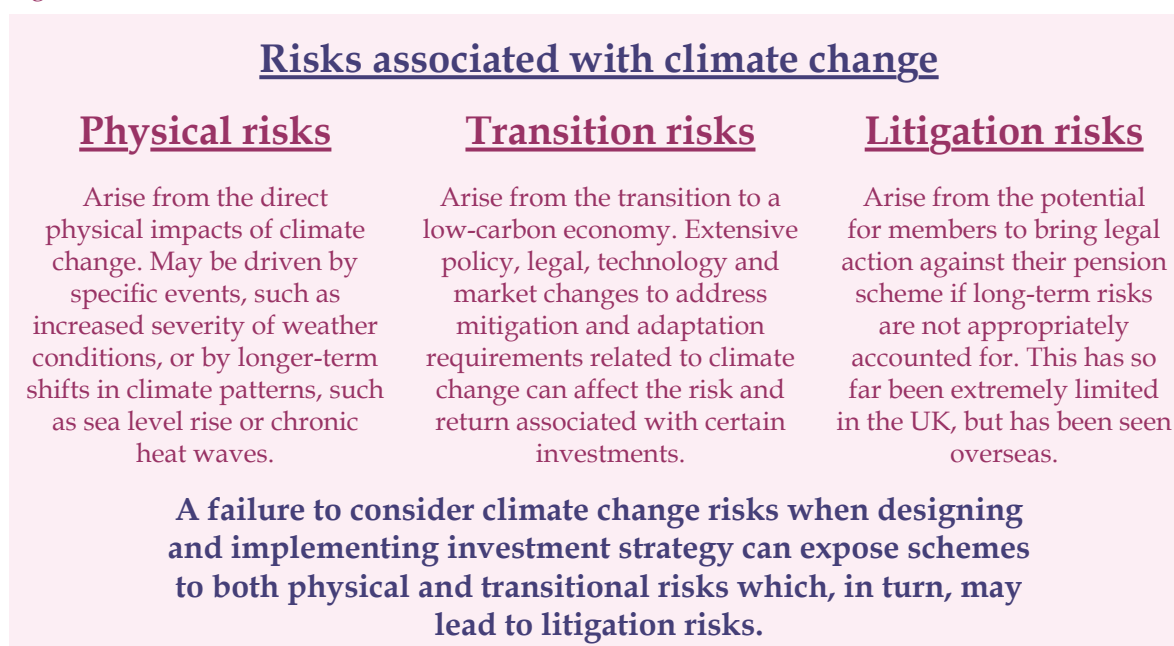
Risks associated with climate change

Physical risks

Arise from the direct physical impacts of climate change. May be driven by specific events, such as increased severity of weather conditions, or by longer-term shifts in climate patterns, such as sea level rise or chronic heat waves.

Transition risks

Arise from the transition to a low-carbon economy. Extensive policy, legal, technology and market changes to address mitigation and adaptation requirements related to climate change can affect the risk and return associated with certain investments.

Litigation risks

Arise from the potential for members to bring legal action against their pension scheme if long-term risks are not appropriately accounted for. This has so far been extremely limited in the UK, but has been seen overseas.

A failure to consider climate change risks when designing and implementing investment strategy can expose schemes to both physical and transitional risks which, in turn, may lead to litigation risks.